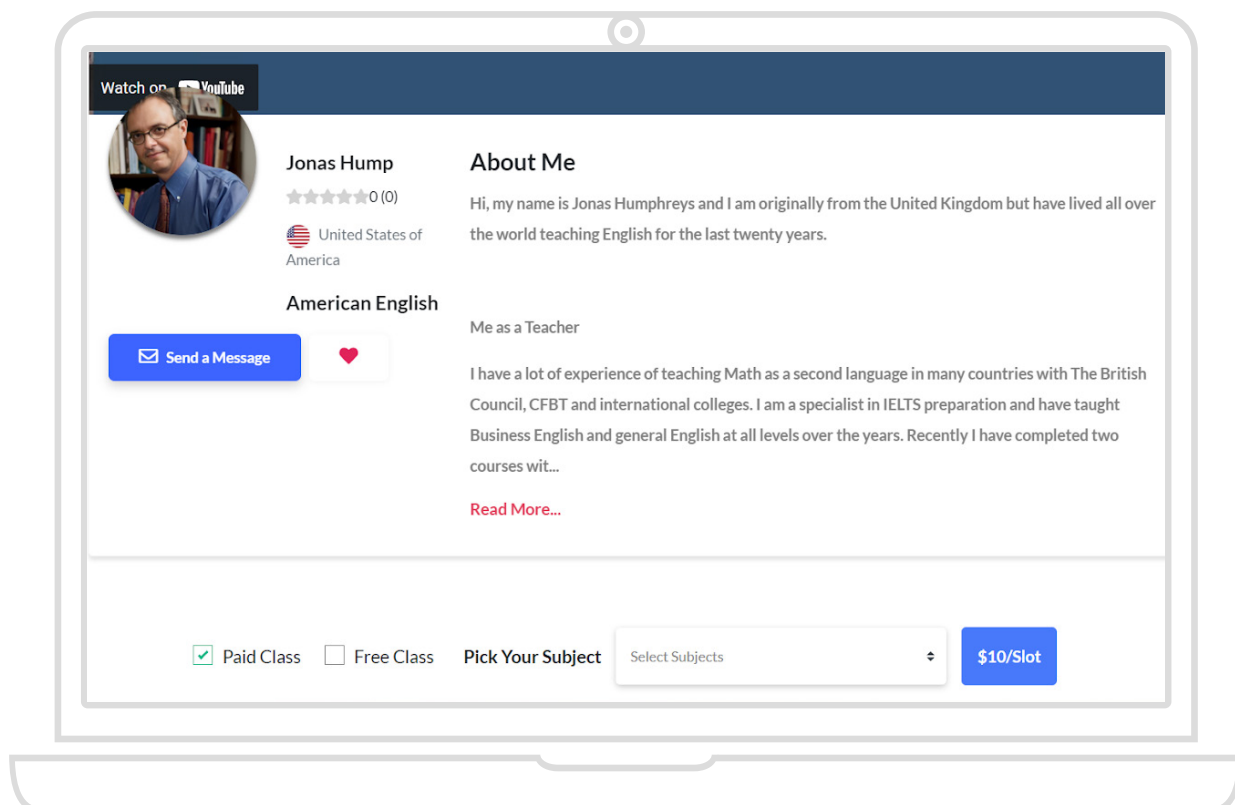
Watch on YouTube

Jonas Hump

0 (0)

United States of America

American English

Send a Message

About Me

Hi, my name is Jonas Humphreys and I am originally from the United Kingdom but have lived all over the world teaching English for the last twenty years.

Me as a Teacher

I have a lot of experience of teaching Math as a second language in many countries with The British Council, CFBT and international colleges. I am a specialist in IELTS preparation and have taught Business English and general English at all levels over the years. Recently I have completed two courses wit...

Read More...

Paid Class

Free Class

Pick Your Subject

Select Subjects

$10/Slot